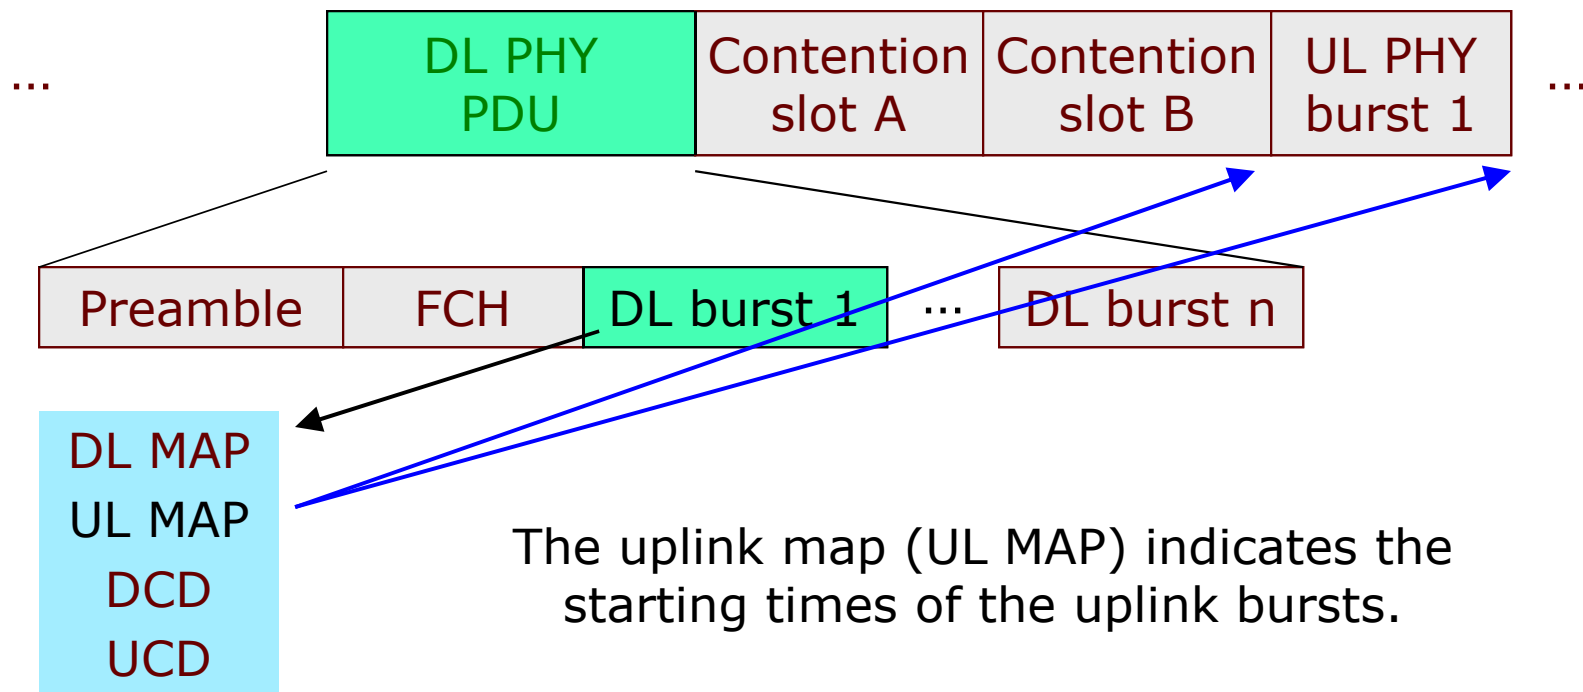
...

DL PHY PDU

Contention slot A

Contention slot B

UL PHY burst 1

...

Preamble

FCH

DL burst 1

...

DL burst n

DL MAP
UL MAP
DCD
UCD

The uplink map (UL MAP) indicates the starting times of the uplink bursts.